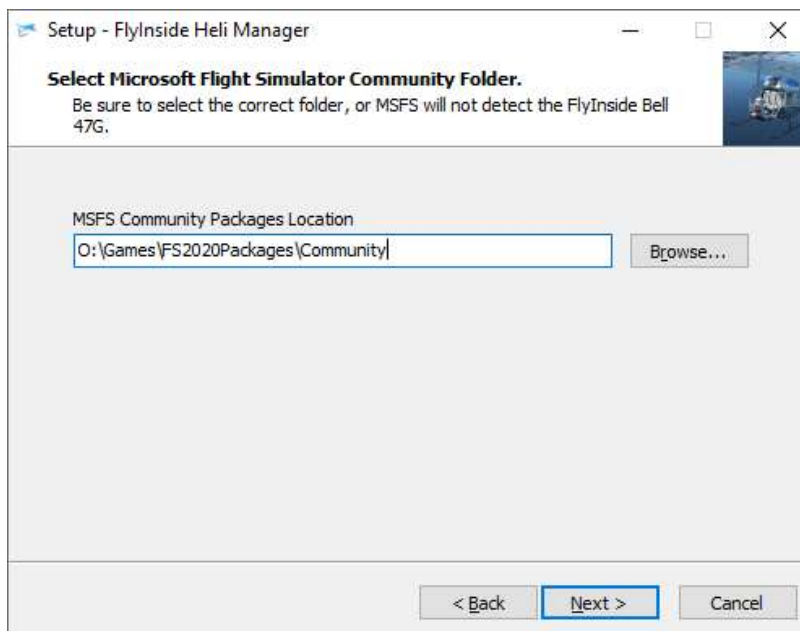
Setup - FlyInside Heli Manager

Select Microsoft Flight Simulator Community Folder.
Be sure to select the correct folder, or MSFS will not detect the FlyInside Bell 47G.

MSFS Community Packages Location

O:\Games\FS2020Packages\Community

Browse...

< Back

Next >

Cancel